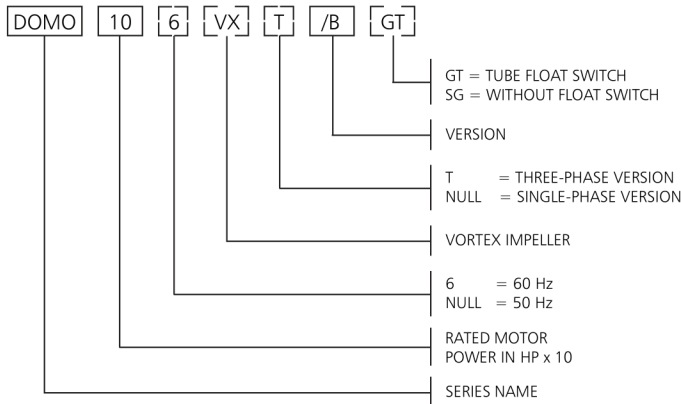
DOMO 10 6 VX T /B GT

GT = TUBE FLOAT SWITCH
SG = WITHOUT FLOAT SWITCH

VERSION

T = THREE-PHASE VERSION
NULL = SINGLE-PHASE VERSION

VORTEX IMPELLER

6 = 60 Hz
NULL = 50 Hz

RATED MOTOR
POWER IN HP x 10

SERIES NAME